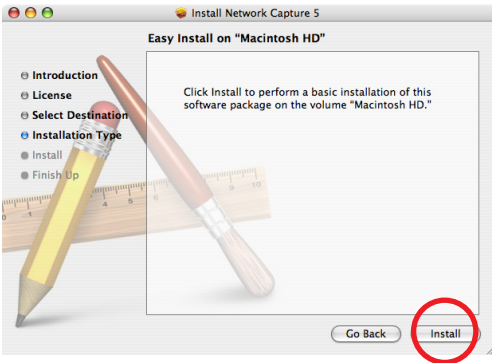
Install Network Capture 5

Easy Install on "Macintosh HD"

Introduction
License
Select Destination
Installation Type
Install
Finish Up

Click Install to perform a basic installation of this software package on the volume "Macintosh HD."

Go Back
Install